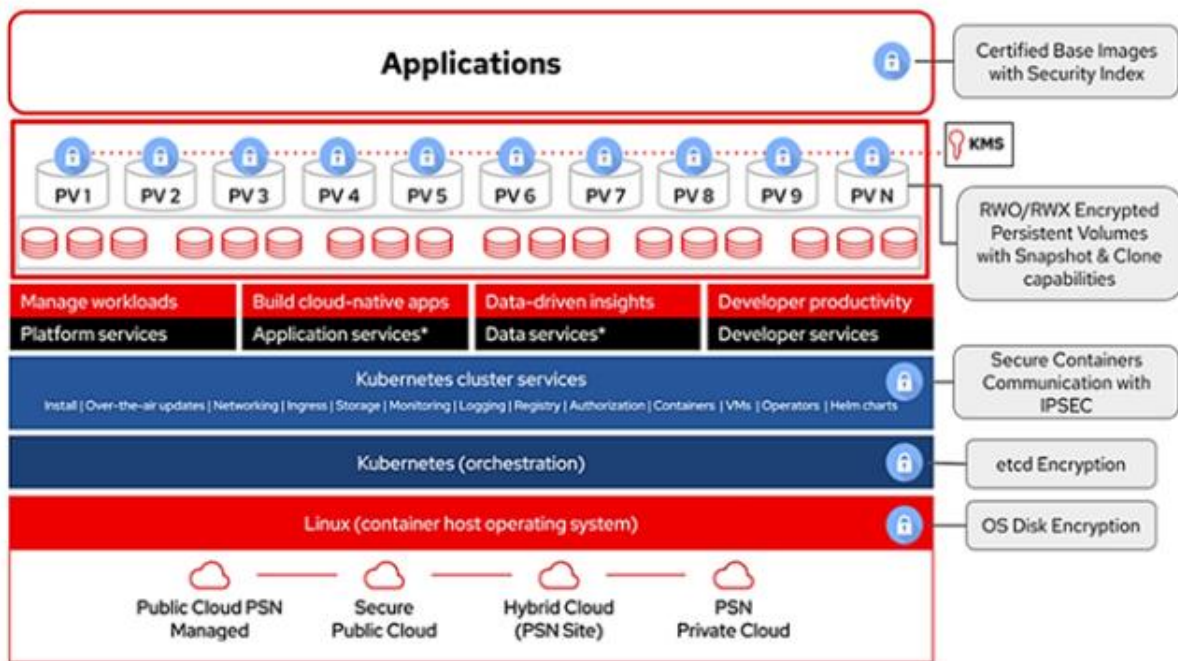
Applications

Certified Base Images with Security Index

KMS

PV 1 PV 2 PV 3 PV 4 PV 5 PV 6 PV 7 PV 8 PV 9 PV N

RWO/RWX Encrypted Persistent Volumes with Snapshot & Clone capabilities

Manage workloads
Platform services

Build cloud-native apps
Application services*

Data-driven insights
Data services*

Developer productivity
Developer services

Kubernetes cluster services
Install | Over-the-air updates | Networking | Ingress | Storage | Monitoring | Logging | Registry | Authorization | Containers | VMs | Operators | Helm charts

Secure Containers Communication with IPSEC

Kubernetes (orchestration)

etcd Encryption

Linux (container host operating system)

OS Disk Encryption

Public Cloud PSN Managed

Secure Public Cloud

Hybrid Cloud (PSN Site)

PSN Private Cloud